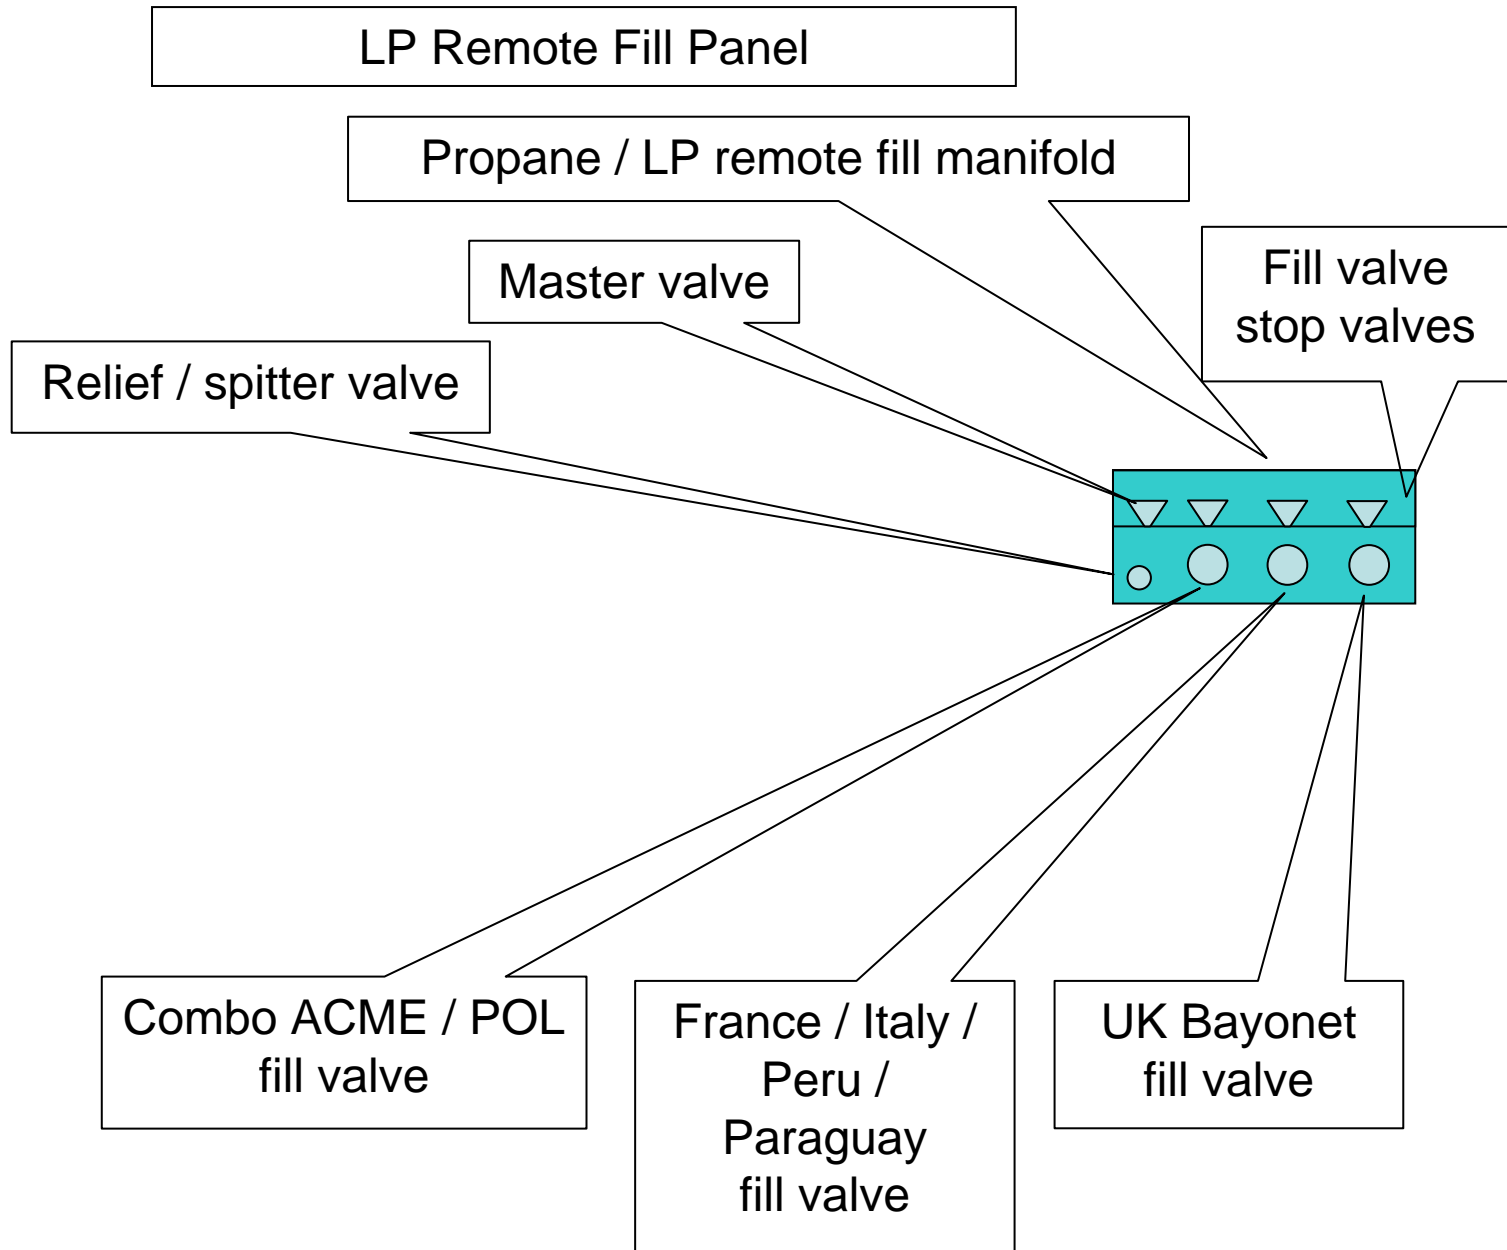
LP Remote Fill Panel

Propane / LP remote fill manifold

Master valve

Fill valve stop valves

Relief / spitter valve

Combo ACME / POL fill valve

France / Italy / Peru / Paraguay fill valve

UK Bayonet fill valve